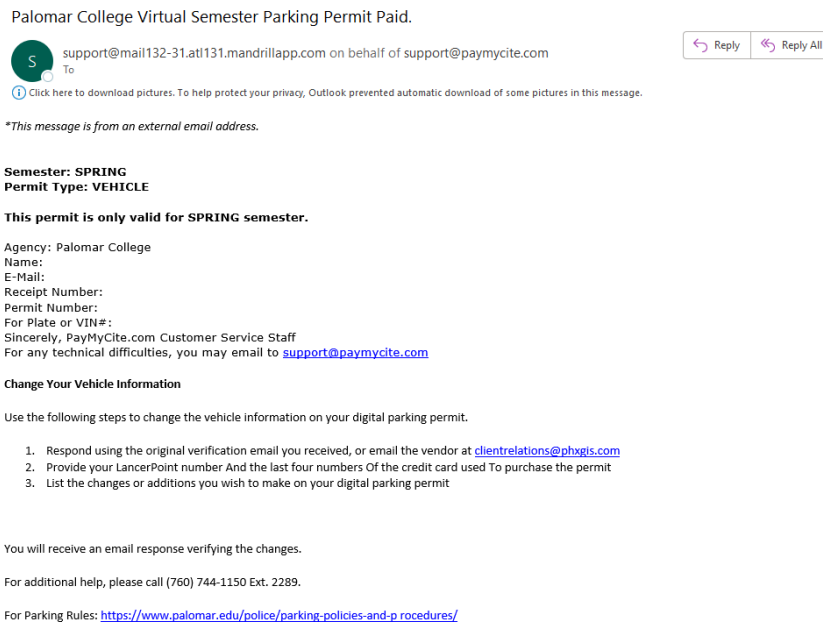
Palomar College Virtual Semester Parking Permit Paid.

S

support@mail132-31.atl131.mandrillapp.com on behalf of support@paymycite.com
To

Reply | Reply All

Click here to download pictures. To help protect your privacy, Outlook prevented automatic download of some pictures in this message.

*This message is from an external email address.

**Semester: SPRING**
**Permit Type: VEHICLE**

**This permit is only valid for SPRING semester.**

Agency: Palomar College
Name:
E-Mail:
Receipt Number:
Permit Number:
For Plate or VIN#:
Sincerely, PayMyCite.com Customer Service Staff
For any technical difficulties, you may email to support@paymycite.com

**Change Your Vehicle Information**

Use the following steps to change the vehicle information on your digital parking permit.

1. Respond using the original verification email you received, or email the vendor at clientrelations@phxgis.com
2. Provide your LancerPoint number And the last four numbers Of the credit card used To purchase the permit
3. List the changes or additions you wish to make on your digital parking permit

You will receive an email response verifying the changes.

For additional help, please call (760) 744-1150 Ext. 2289.

For Parking Rules: https://www.palomar.edu/police/parking-policies-and-p rocedures/